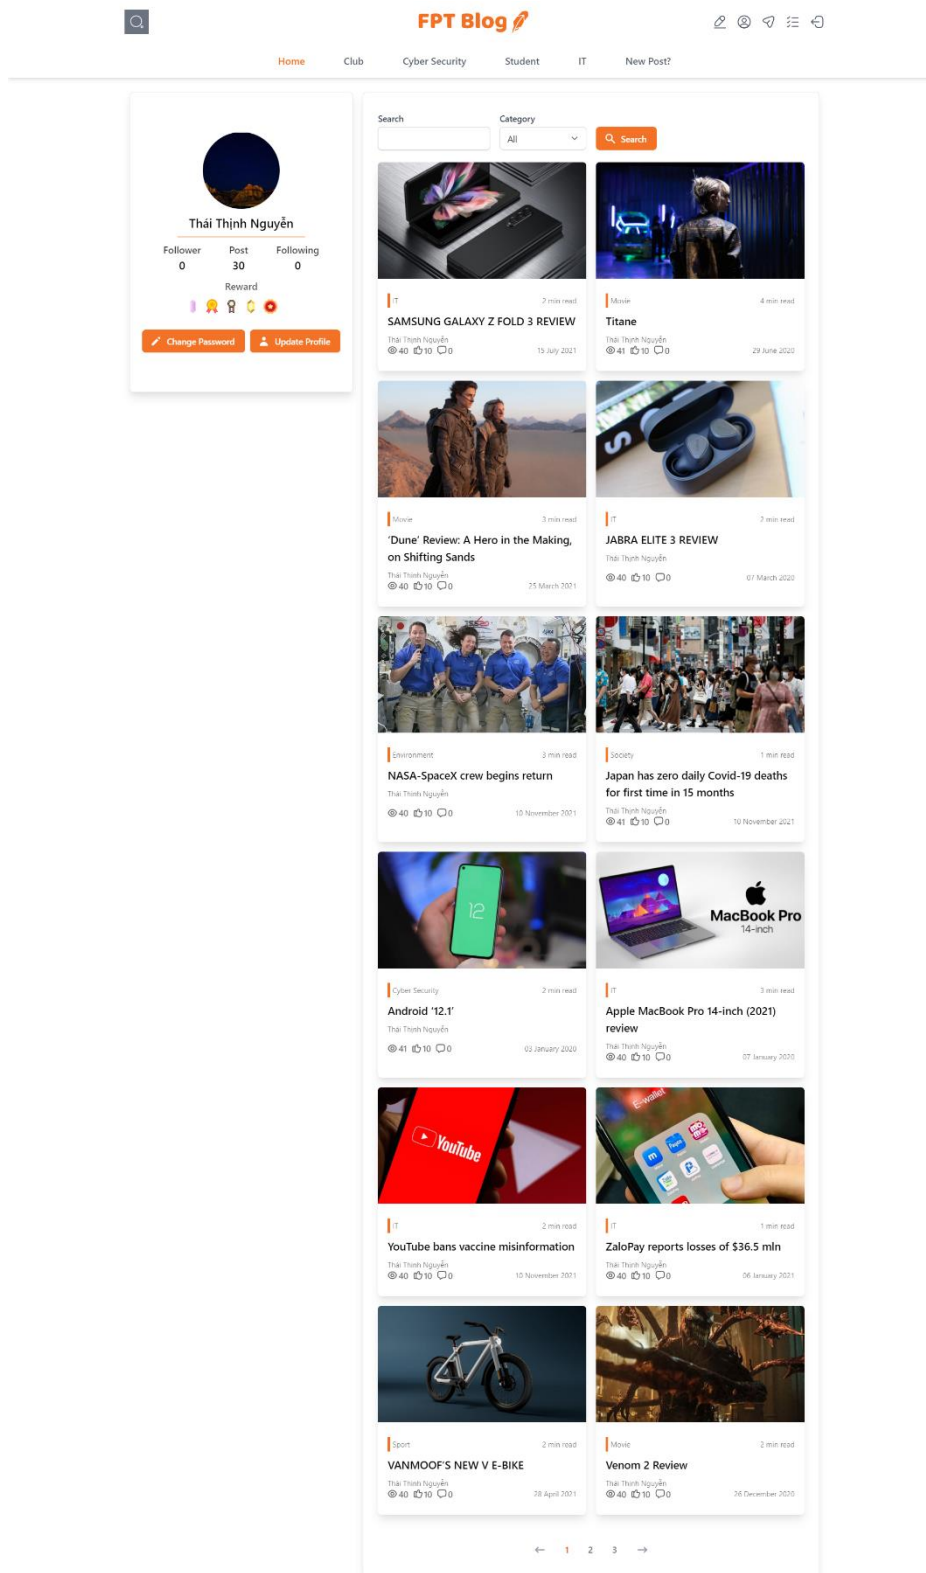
FPT Blog

Home Club Cyber Security Student IT New Post?

Thái Thịnh Nguyễn

Follower 0 Post 30 Following 0

Reward

Change Password Update Profile

Search Category All Search

IT 2 min read
SAMSUNG GALAXY Z FOLD 3 REVIEW
Thái Thịnh Nguyễn
40 10 0 15 July 2021

Movie 4 min read
Titane
Thái Thịnh Nguyễn
41 10 0 29 June 2020

Movie 3 min read
'Dune' Review: A Hero in the Making, on Shifting Sands
Thái Thịnh Nguyễn
40 10 0 25 March 2021

IT 2 min read
JABRA ELITE 3 REVIEW
Thái Thịnh Nguyễn
40 10 0 07 March 2020

Environment 3 min read
NASA-SpaceX crew begins return
Thái Thịnh Nguyễn
40 10 0 10 November 2021

Society 1 min read
Japan has zero daily Covid-19 deaths for first time in 15 months
Thái Thịnh Nguyễn
41 10 0 10 November 2021

Cyber Security 2 min read
Android '12.1'
Thái Thịnh Nguyễn
41 10 0 03 January 2020

IT 3 min read
Apple MacBook Pro 14-inch (2021) review
Thái Thịnh Nguyễn
40 10 0 07 January 2020

IT 2 min read
YouTube bans vaccine misinformation
Thái Thịnh Nguyễn
40 10 0 10 November 2021

IT 1 min read
ZaloPay reports losses of $36.5 mln
Thái Thịnh Nguyễn
40 10 0 06 January 2021

Sport 2 min read
VANMOOF'S NEW V E-BIKE
Thái Thịnh Nguyễn
40 10 0 28 April 2021

Movie 2 min read
Venom 2 Review
Thái Thịnh Nguyễn
40 10 0 26 December 2020

← 1 2 3 →